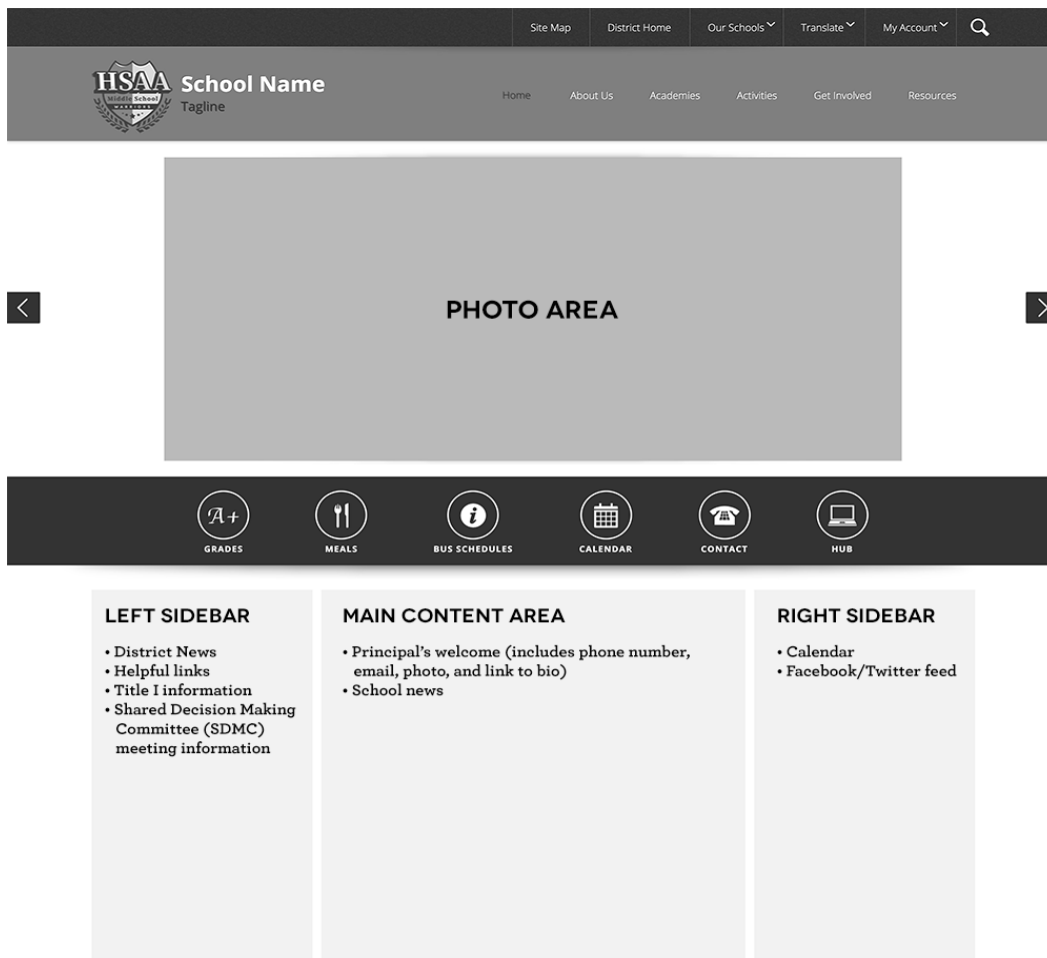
Site Map District Home Our Schools Translate My Account

HSAA Middle School

School Name
Tagline

Home About Us Academies Activities Get Involved Resources

PHOTO AREA

A+
GRADES

MEALS

BUS SCHEDULES

CALENDAR

CONTACT

HUB

LEFT SIDEBAR

• District News
• Helpful links
• Title I information
• Shared Decision Making Committee (SDMC) meeting information

MAIN CONTENT AREA

• Principal's welcome (includes phone number, email, photo, and link to bio)
• School news

RIGHT SIDEBAR

• Calendar
• Facebook/Twitter feed